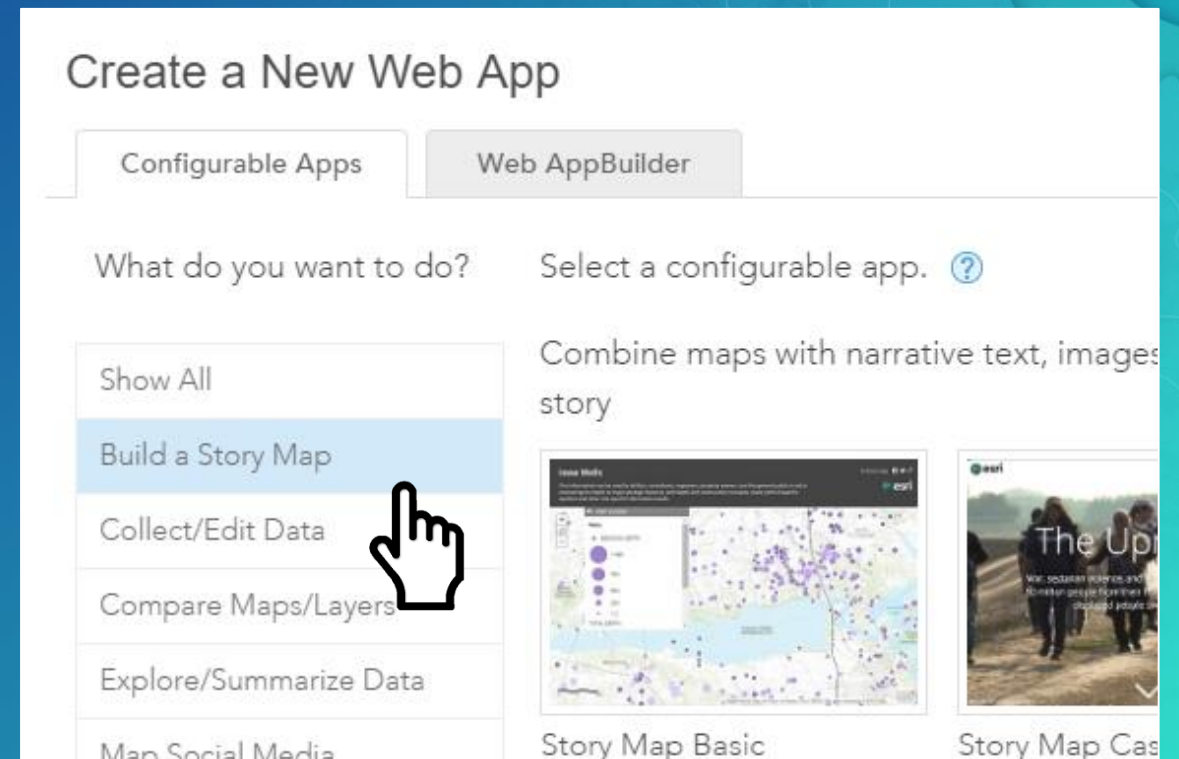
Create a New Web App

Configurable Apps

Web AppBuilder

What do you want to do?

Select a configurable app. ?

Show All

Build a Story Map

Collect/Edit Data

Compare Maps/Layers

Explore/Summarize Data

Map Social Media

Combine maps with narrative text, images story

esri

The Up

Story Map Basic

Story Map Cas